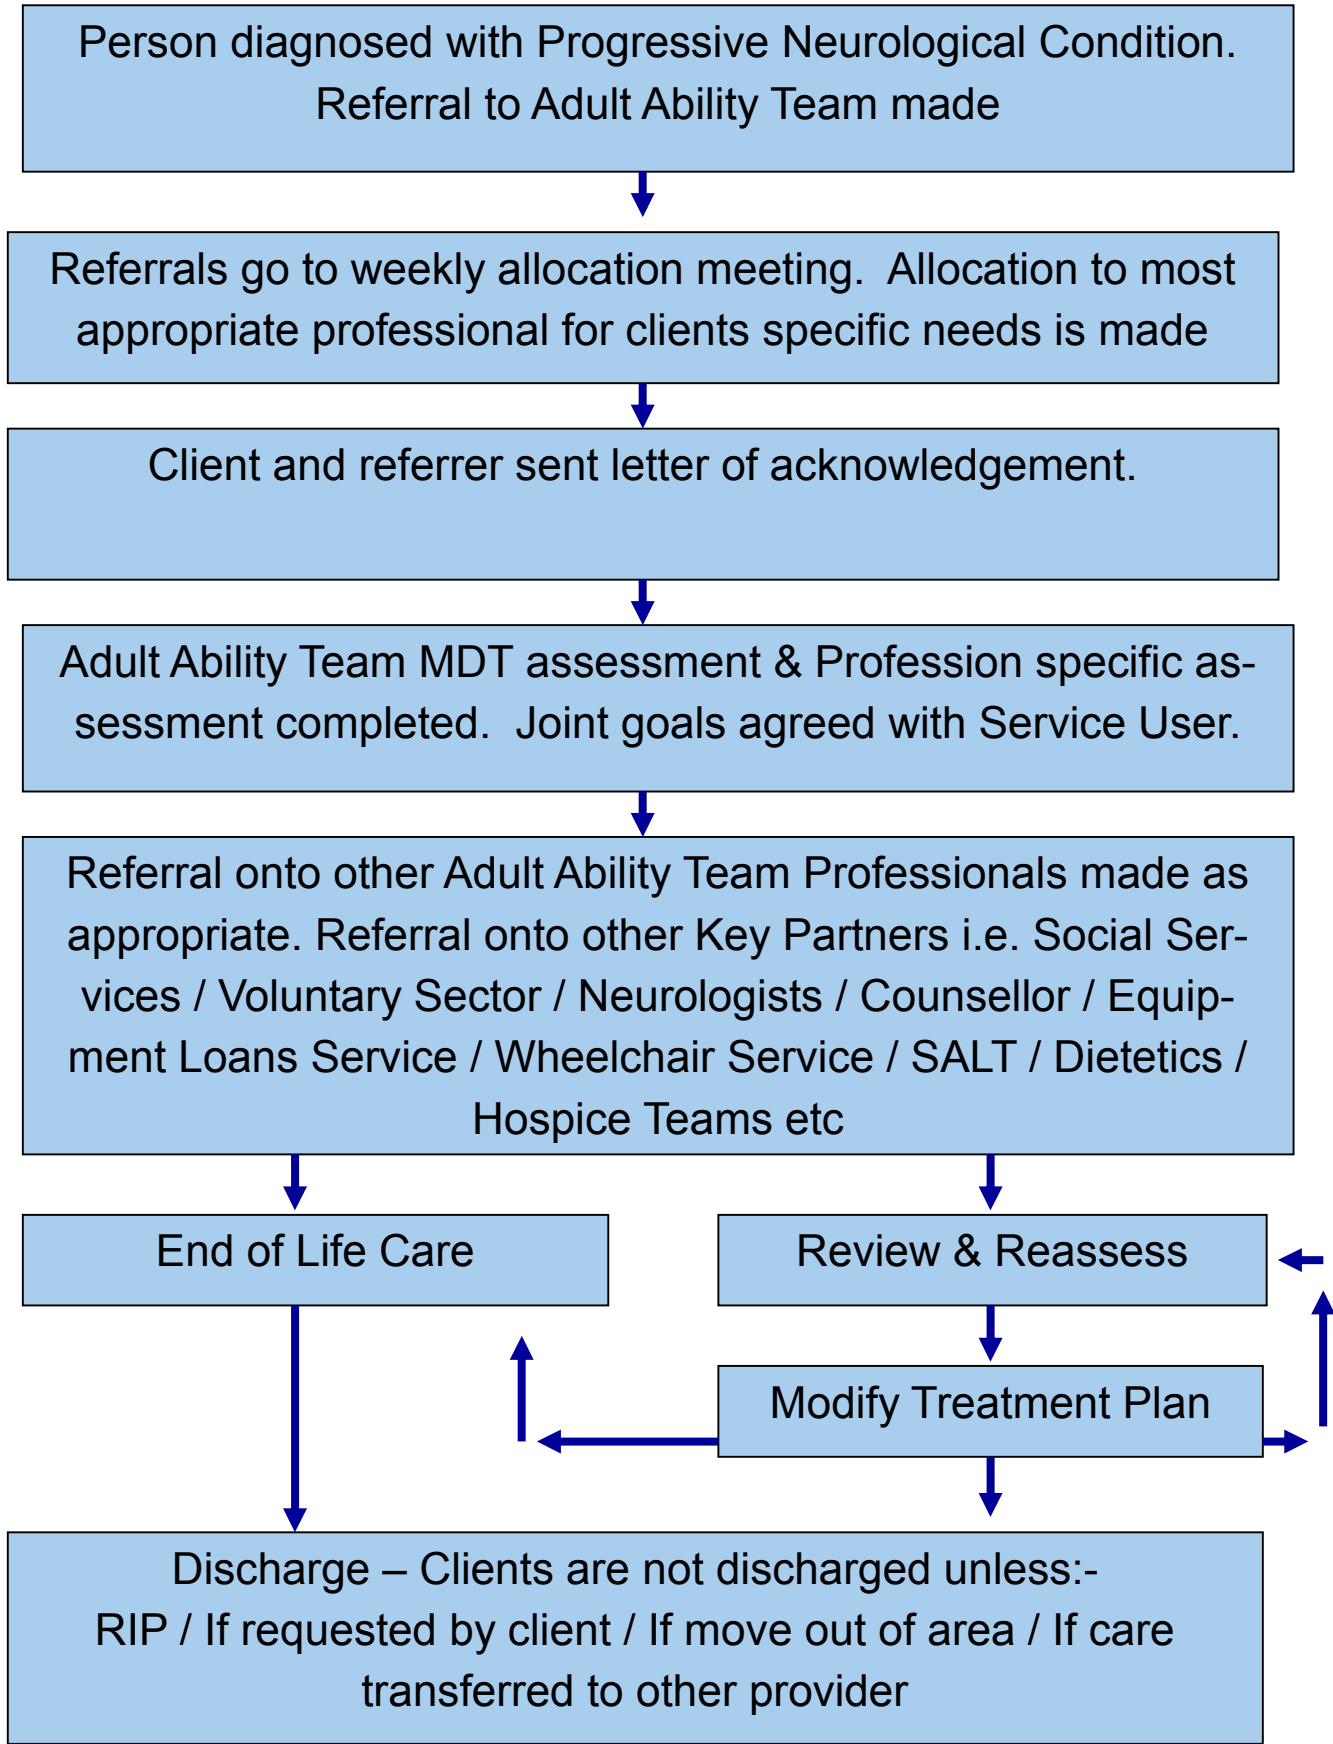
Person diagnosed with Progressive Neurological Condition.
Referral to Adult Ability Team made

Referrals go to weekly allocation meeting.  Allocation to most appropriate professional for clients specific needs is made

Client and referrer sent letter of acknowledgement.

Adult Ability Team MDT assessment & Profession specific assessment completed.  Joint goals agreed with Service User.

Referral onto other Adult Ability Team Professionals made as appropriate. Referral onto other Key Partners i.e. Social Services / Voluntary Sector / Neurologists / Counsellor / Equipment Loans Service / Wheelchair Service / SALT / Dietetics / Hospice Teams etc

End of Life Care

Review & Reassess

Modify Treatment Plan

Discharge – Clients are not discharged unless:-
RIP / If requested by client / If move out of area / If care transferred to other provider